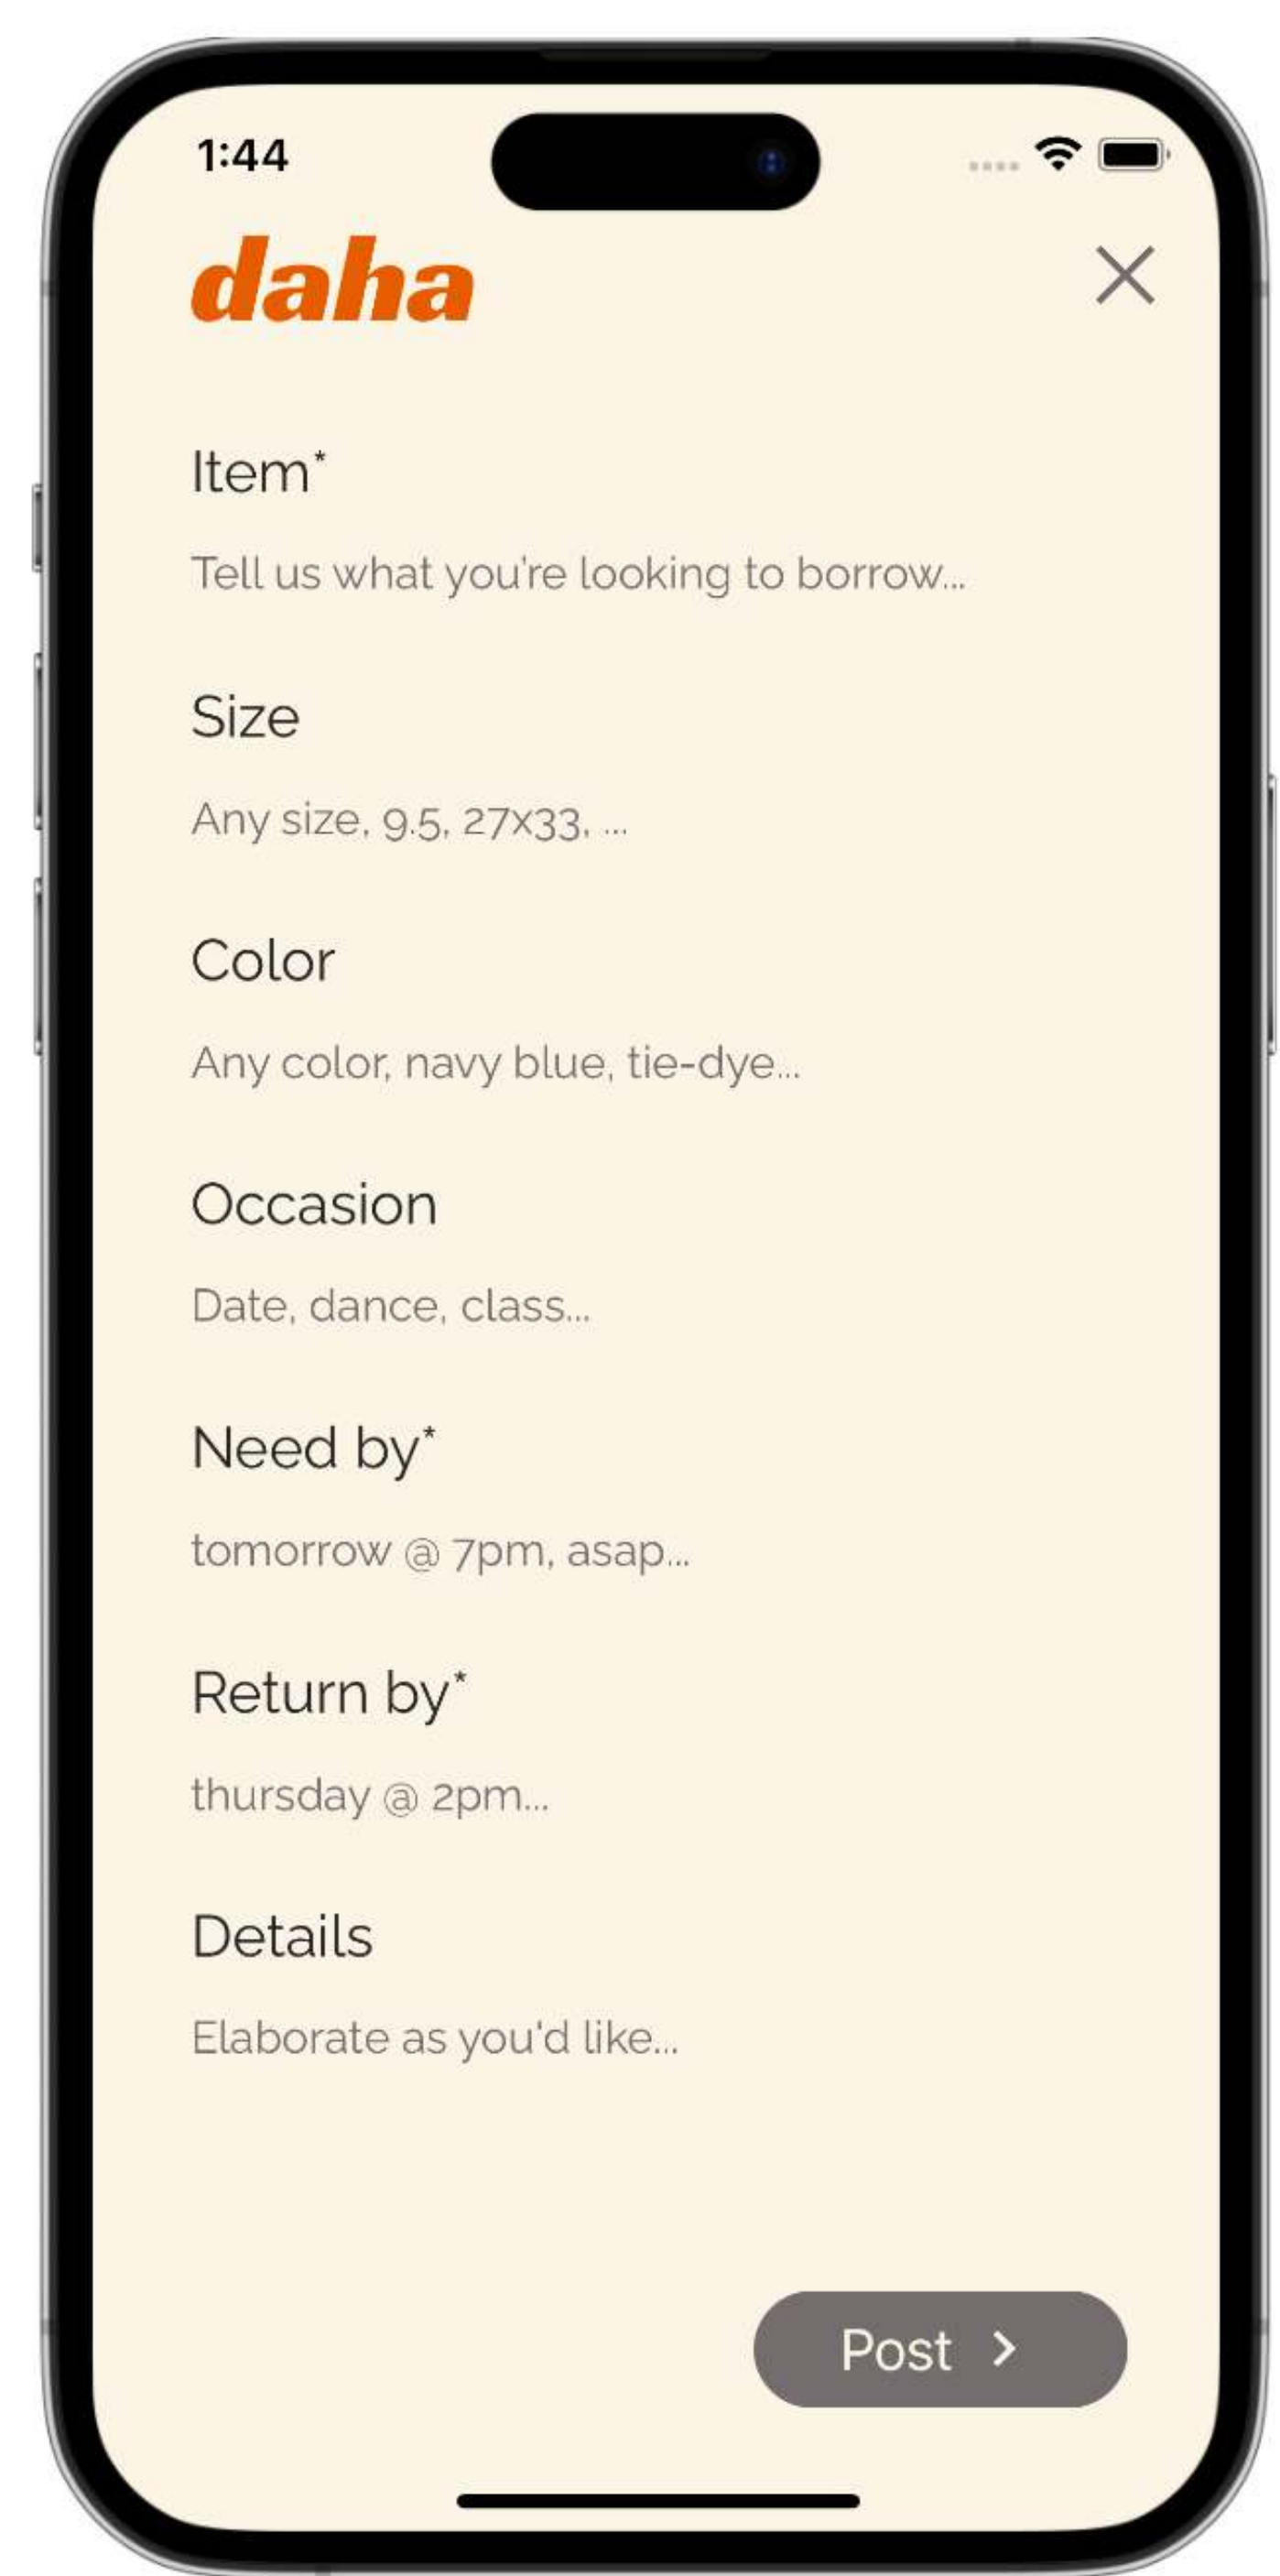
1:44

daha

Item*

Tell us what you're looking to borrow...

Size

Any size, 9.5, 27x33, ...

Color

Any color, navy blue, tie-dye...

Occasion

Date, dance, class...

Need by*

tomorrow @ 7pm, asap...

Return by*

thursday @ 2pm...

Details

Elaborate as you'd like...

Post ›